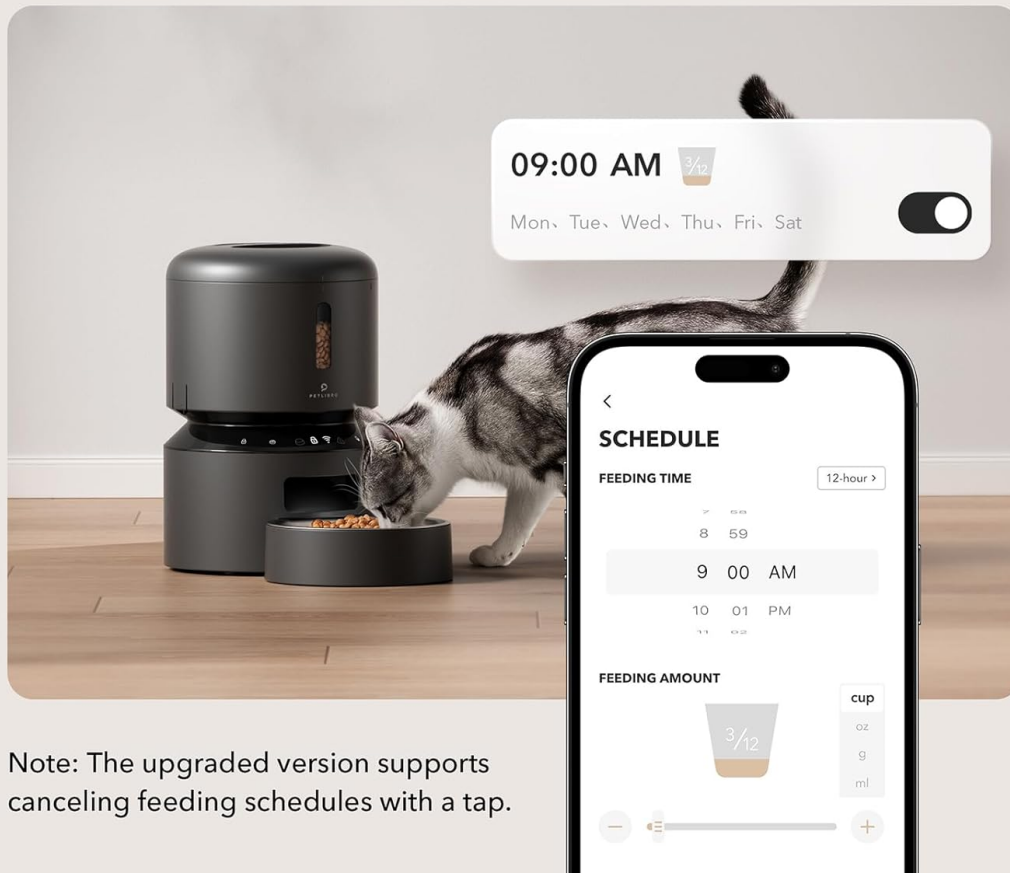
09:00 AM $\frac{3}{12}$

Mon、Tue、Wed、Thu、Fri、Sat

PETLIBRO

SCHEDULE

FEEDING TIME

12-hour >

8 59

9 00 AM

10 01 PM

FEEDING AMOUNT

$\frac{3}{12}$

cup

oz

g

ml

Note: The upgraded version supports canceling feeding schedules with a tap.